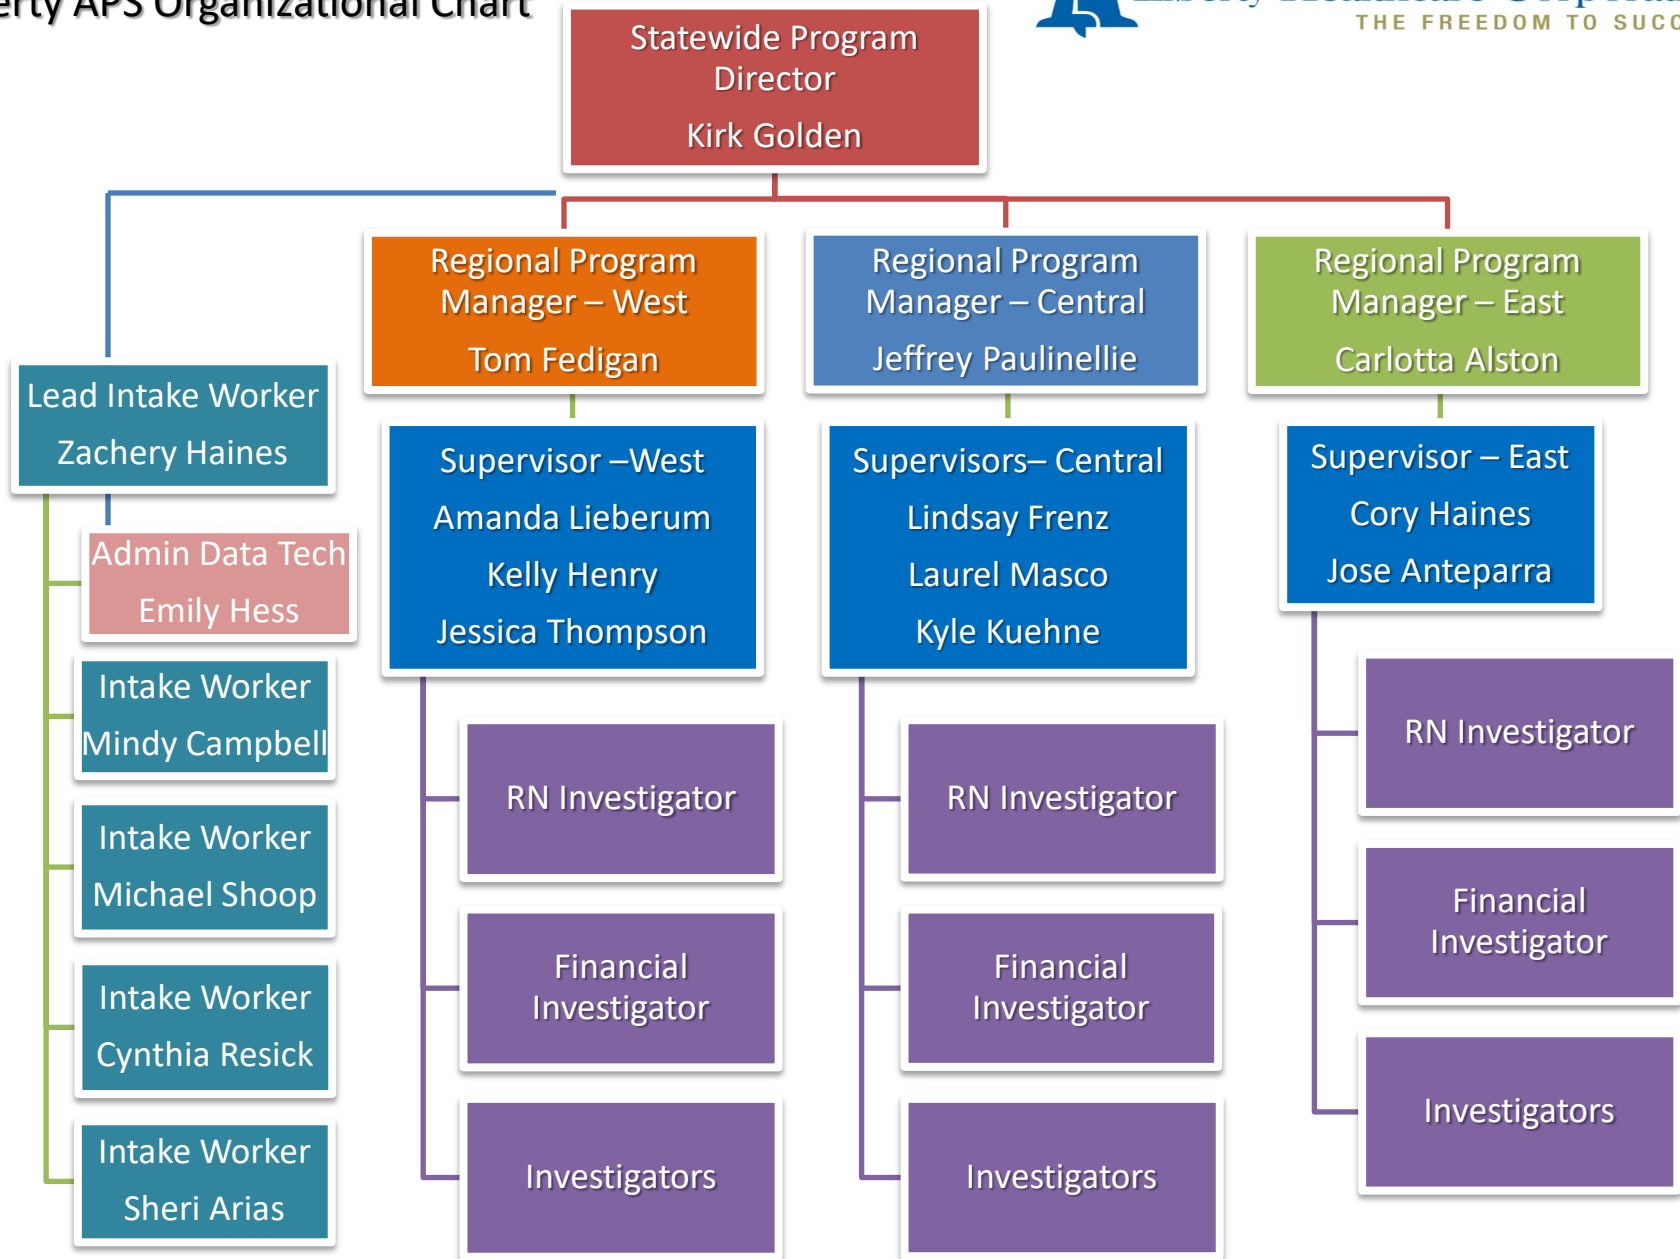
erty APS Organizational Chart

THE FREEDOM TO SUCC

Statewide Program Director

Kirk Golden

Lead Intake Worker

Zachery Haines

Admin Data Tech

Emily Hess

Intake Worker

Mindy Campbell

Intake Worker

Michael Shoop

Intake Worker

Cynthia Resick

Intake Worker

Sheri Arias

Regional Program Manager – West

Tom Fedigan

Supervisor –West

Amanda Lieberum

Kelly Henry

Jessica Thompson

RN Investigator

Financial Investigator

Investigators

Regional Program Manager – Central

Jeffrey Paulinellie

Supervisors– Central

Lindsay Frenz

Laurel Masco

Kyle Kuehne

RN Investigator

Financial Investigator

Investigators

Regional Program Manager – East

Carlotta Alston

Supervisor – East

Cory Haines

Jose Anteparra

RN Investigator

Financial Investigator

Investigators